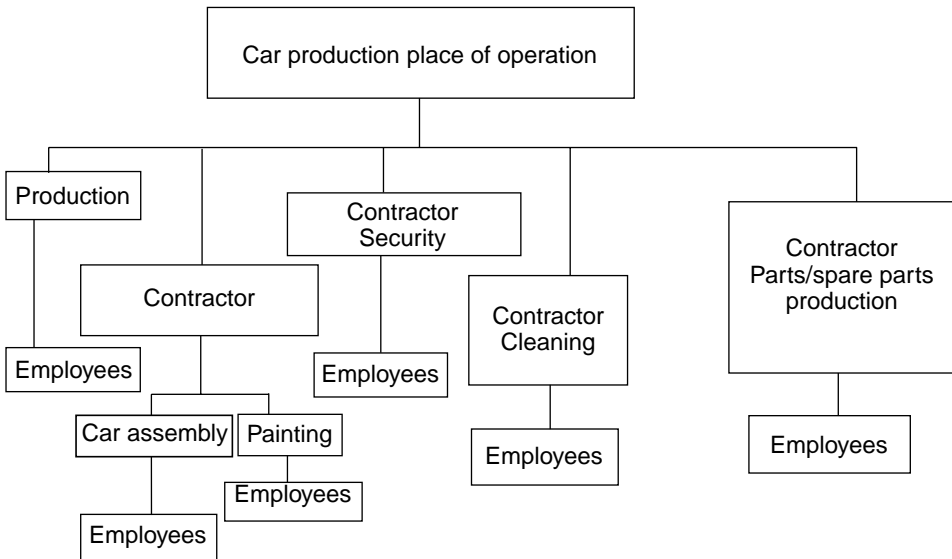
Car production place of operation

Production

Employees

Contractor

Car assembly

Employees

Painting

Employees

Contractor Security

Employees

Contractor Cleaning

Employees

Contractor Parts/spare parts production

Employees